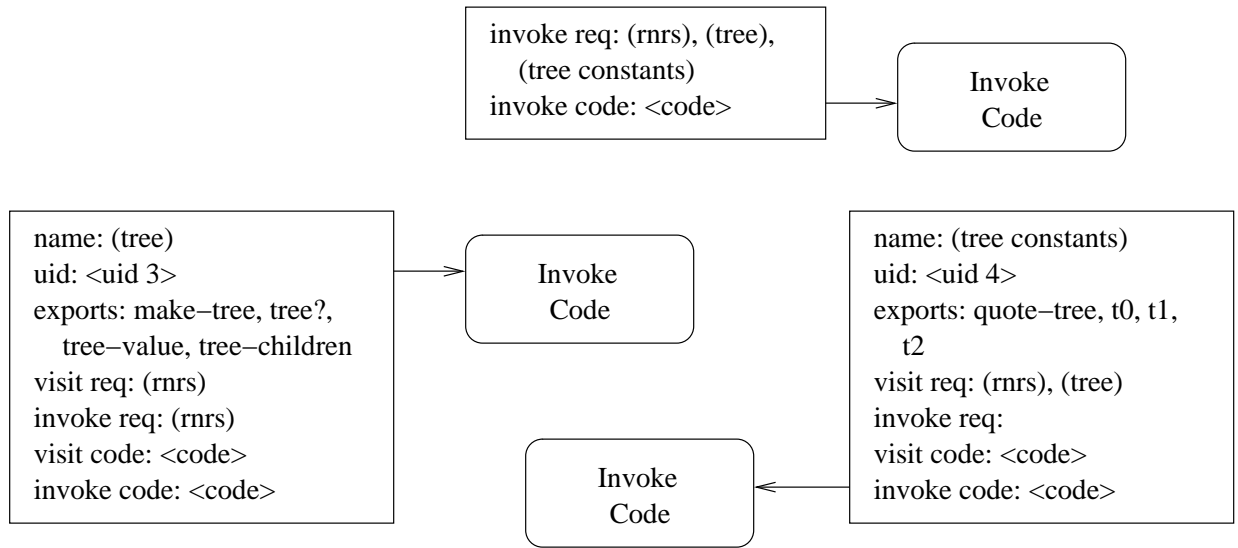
invoke req: (rnrs), (tree), (tree constants)
invoke code: <code>

Invoke Code

name: (tree)
uid: <uid 3>
exports: make−tree, tree?, tree−value, tree−children
visit req: (rnrs)
invoke req: (rnrs)
visit code: <code>
invoke code: <code>

Invoke Code

name: (tree constants)
uid: <uid 4>
exports: quote−tree, t0, t1, t2
visit req: (rnrs), (tree)
invoke req:
visit code: <code>
invoke code: <code>

Invoke Code